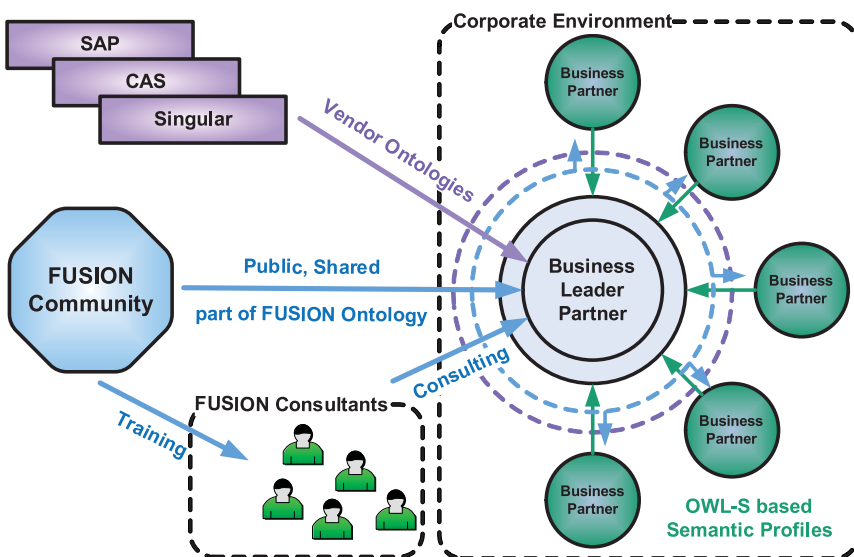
SAP
CAS
Singular

Corporate Environment

Vendor Ontologies

Business Partner
Business Partner
Business Partner
Business Partner
Business Partner

FUSION Community

Public, Shared
part of FUSION Ontology

Business Leader Partner

Consulting

Training

FUSION Consultants

OWL-S based Semantic Profiles